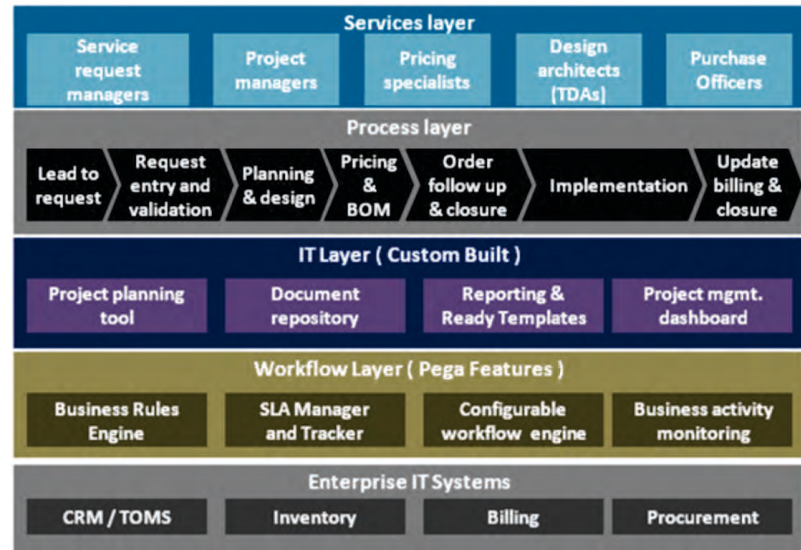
Services layer

Service request managers

Project managers

Pricing specialists

Design architects (TDAs)

Purchase Officers

Process layer

Lead to request

Request entry and validation

Planning & design

Pricing & BOM

Order follow up & closure

Implementation

Update billing & closure

IT Layer ( Custom Built )

Project planning tool

Document repository

Reporting & Ready Templates

Project mgmt. dashboard

Workflow Layer ( Pega Features )

Business Rules Engine

SLA Manager and Tracker

Configurable workflow engine

Business activity monitoring

Enterprise IT Systems

CRM / TOMS

Inventory

Billing

Procurement